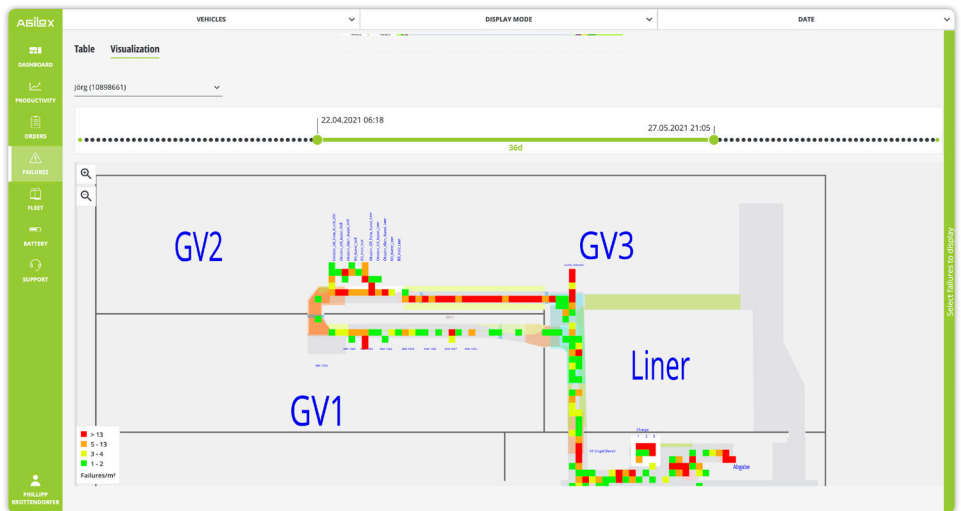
AGILOX

DASHBOARD
PRODUCTIVITY
ORDERS
FAILURES
FLEET
BATTERY
SUPPORT

PHILLIPP KROTTENDORFER

VEHICLES
DISPLAY MODE
DATE

Table
Visualization

Jörg (10898661)

22.04.2021 06:18
27.05.2021 21:05
36d

GV2
GV3
Liner
GV1

Abgabe

> 13
5 - 13
3 - 4
1 - 2
Failures/m²

Select failures to display